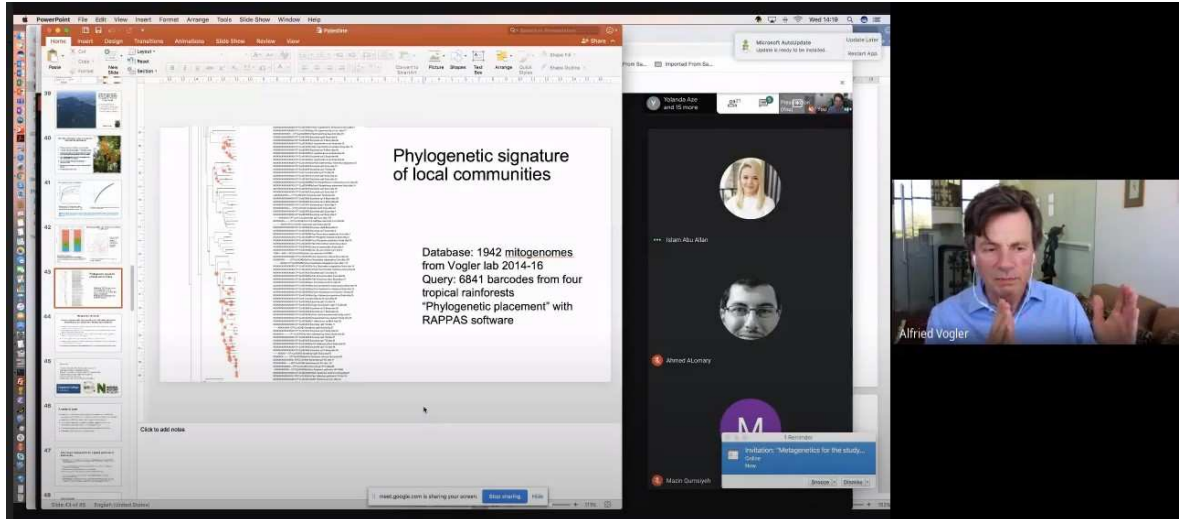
PowerPoint File Edit View Insert Format Arrange Tools Slide Show Window Help

Wed 14:19

Home Insert Design Transitions Animations Slide Show Review View

Share

Microsoft AutoUpdate
Update is ready to be installed.

Update Later

Restart App

Paste Format New Slide Section Layout Reset

Picture Shapes Text Box Arrange Quick Styles Shape Fill Shape Outline

Convert to SmartArt

39

40

41

42

43

44

45

46

47

48

Phylogenetic signature of local communities

Database: 1942 mitogenomes from Vogler lab 2014-16
Query: 6841 barcodes from four tropical rainforests
"Phylogenetic placement" with RAPPAS software

Click to add notes

Slide 43 of 60 English (United States)

Yolanda Aze and 15 more

Islam Abu Allan

Ahmed ALomary

Mazin Qumsiyeh

meet.google.com is sharing your screen. Stop sharing Hide

1 Reminder

Invitation: "Metagenetics for the study...
Online
Now

Snooze Dismiss

Alfried Vogler